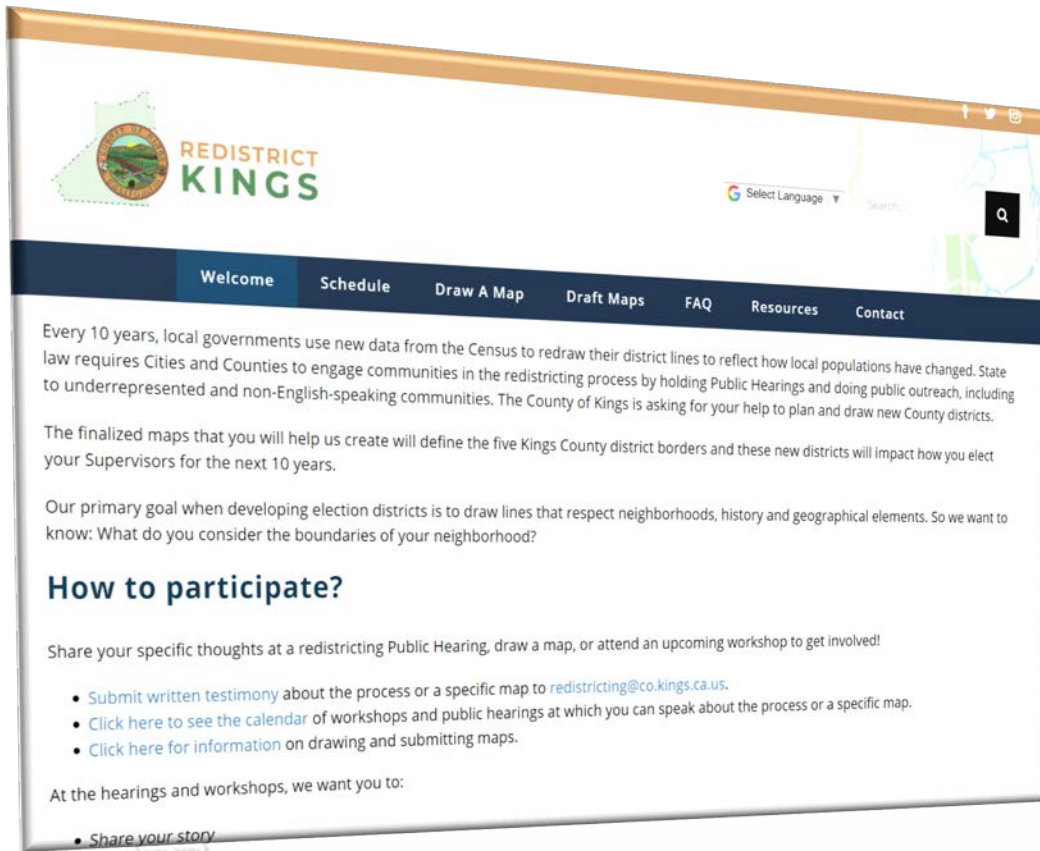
REDISTRICT
KINGS

Select Language ▼

Search...

Welcome
Schedule
Draw A Map
Draft Maps
FAQ
Resources
Contact

Every 10 years, local governments use new data from the Census to redraw their district lines to reflect how local populations have changed. State law requires Cities and Counties to engage communities in the redistricting process by holding Public Hearings and doing public outreach, including to underrepresented and non-English-speaking communities. The County of Kings is asking for your help to plan and draw new County districts.

The finalized maps that you will help us create will define the five Kings County district borders and these new districts will impact how you elect your Supervisors for the next 10 years.

Our primary goal when developing election districts is to draw lines that respect neighborhoods, history and geographical elements. So we want to know: What do you consider the boundaries of your neighborhood?

How to participate?

Share your specific thoughts at a redistricting Public Hearing, draw a map, or attend an upcoming workshop to get involved!

- Submit written testimony about the process or a specific map to redistricting@co.kings.ca.us.
- Click here to see the calendar of workshops and public hearings at which you can speak about the process or a specific map.
- Click here for information on drawing and submitting maps.

At the hearings and workshops, we want you to:

- Share your story